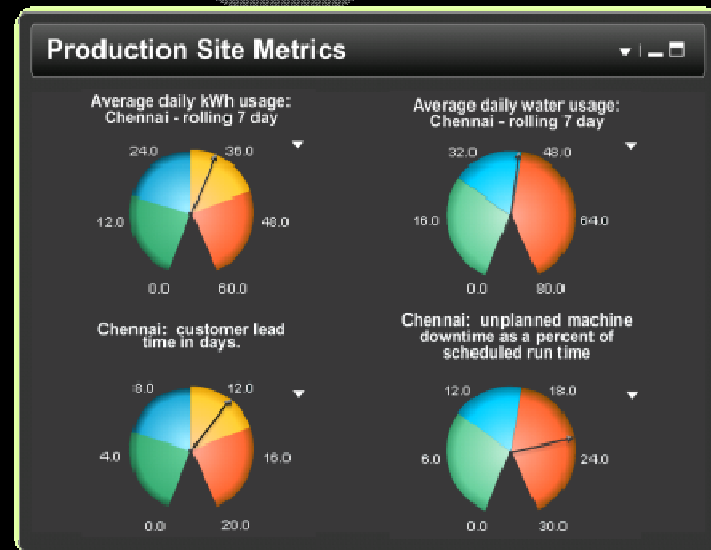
Production Site Metrics

Average daily kWh usage: Chennai - rolling 7 day

24.0
36.0
12.0
48.0
0.0
60.0

Average daily water usage: Chennai - rolling 7 day

32.0
48.0
16.0
64.0
0.0
80.0

Chennai: customer lead time in days.

8.0
12.0
4.0
16.0
0.0
20.0

Chennai: unplanned machine downtime as a percent of scheduled run time

12.0
18.0
6.0
24.0
0.0
30.0